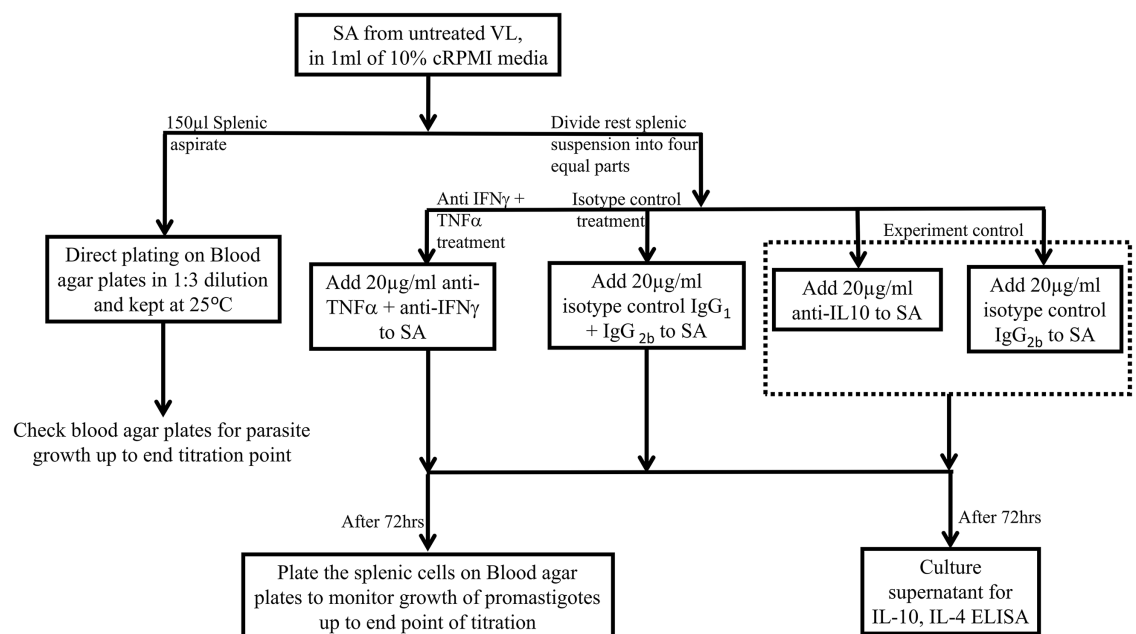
SA from untreated VL, in 1ml of 10% cRPMI media

150µl Splenic aspirate

Divide rest splenic suspension into four equal parts

Direct plating on Blood agar plates in 1:3 dilution and kept at 25ºC

Check blood agar plates for parasite growth up to end titration point

Anti IFNγ + TNFα treatment

Isotype control treatment

Experiment control

Add 20µg/ml anti-TNFα + anti-IFNγ to SA

Add 20µg/ml isotype control $IgG_1$ + $IgG_{2b}$ to SA

Add 20µg/ml anti-IL10 to SA

Add 20µg/ml isotype control $IgG_{2b}$ to SA

After 72hrs

After 72hrs

Plate the splenic cells on Blood agar plates to monitor growth of promastigotes up to end point of titration

Culture supernatant for IL-10, IL-4 ELISA